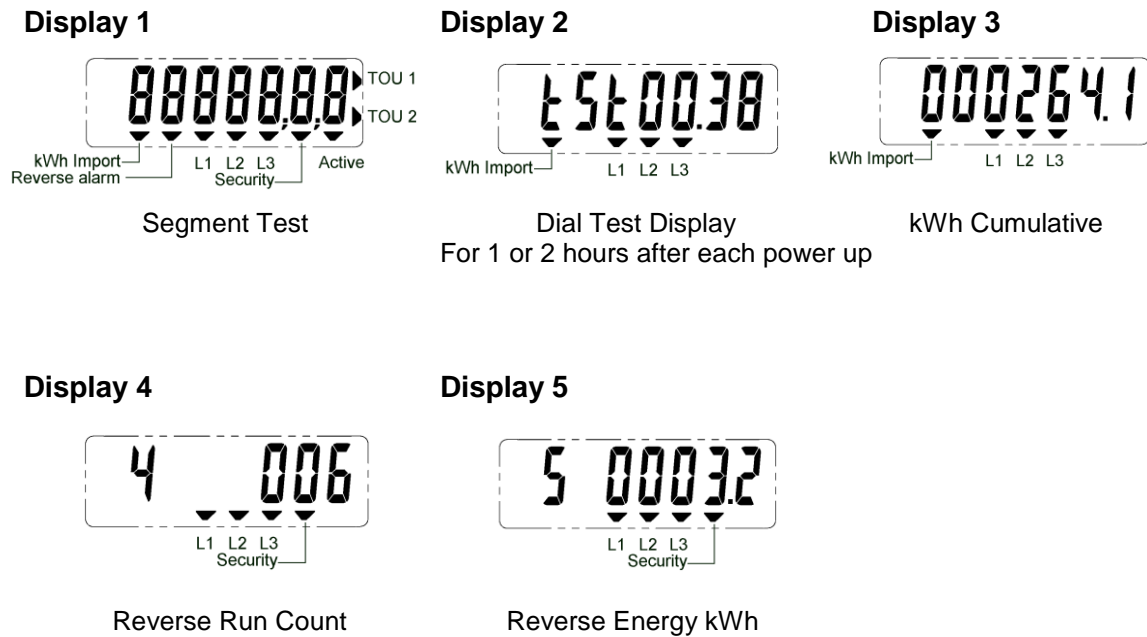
**Display 1**

888888.8.8

TOU 1

TOU 2

kWh Import

Reverse alarm

L1 L2 L3

Security

Active

Segment Test

**Display 2**

tSt00.38

kWh Import

L1 L2 L3

Dial Test Display

For 1 or 2 hours after each power up

**Display 3**

000264.1

kWh Import

L1 L2 L3

kWh Cumulative

**Display 4**

4 \_ \_ 006

L1 L2 L3

Security

Reverse Run Count

**Display 5**

5 0003.2

L1 L2 L3

Security

Reverse Energy kWh